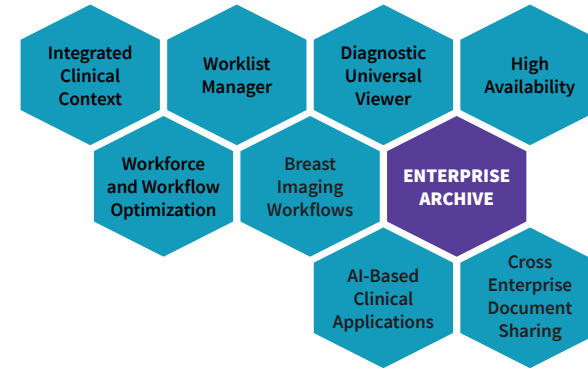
Integrated Clinical Context

Worklist Manager

Diagnostic Universal Viewer

High Availability

Workforce and Workflow Optimization

Breast Imaging Workflows

ENTERPRISE ARCHIVE

AI-Based Clinical Applications

Cross Enterprise Document Sharing